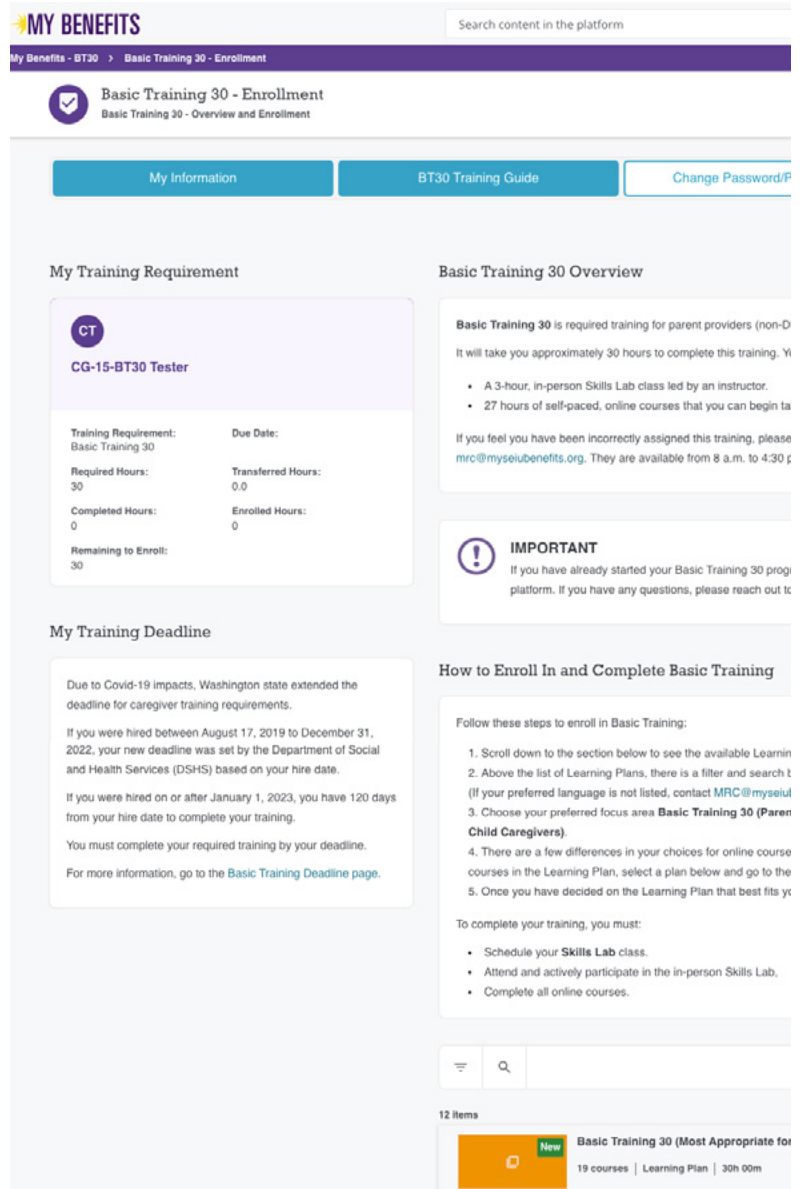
MY BENEFITS

Search content in the platform

My Benefits - BT30 > Basic Training 30 - Enrollment

Basic Training 30 - Enrollment
Basic Training 30 - Overview and Enrollment

My Information

BT30 Training Guide

Change Password/P

My Training Requirement

CT

CG-15-BT30 Tester

Training Requirement:
Basic Training 30

Due Date:

Required Hours:
30

Transferred Hours:
0.0

Completed Hours:
0

Enrolled Hours:
0

Remaining to Enroll:
30

My Training Deadline

Due to Covid-19 impacts, Washington state extended the deadline for caregiver training requirements.

If you were hired between August 17, 2019 to December 31, 2022, your new deadline was set by the Department of Social and Health Services (DSHS) based on your hire date.

If you were hired on or after January 1, 2023, you have 120 days from your hire date to complete your training.

You must complete your required training by your deadline.

For more information, go to the Basic Training Deadline page.

Basic Training 30 Overview

Basic Training 30 is required training for parent providers (non-D

It will take you approximately 30 hours to complete this training. Y

- A 3-hour, in-person Skills Lab class led by an instructor.
- 27 hours of self-paced, online courses that you can begin ta

If you feel you have been incorrectly assigned this training, please mrc@myseiubenefits.org. They are available from 8 a.m. to 4:30 p

IMPORTANT
If you have already started your Basic Training 30 progr platform. If you have any questions, please reach out to

How to Enroll In and Complete Basic Training

Follow these steps to enroll in Basic Training:

1. Scroll down to the section below to see the available Learnin
2. Above the list of Learning Plans, there is a filter and search b (If your preferred language is not listed, contact MRC@myseiub
3. Choose your preferred focus area Basic Training 30 (Paren Child Caregivers).
4. There are a few differences in your choices for online course courses in the Learning Plan, select a plan below and go to the
5. Once you have decided on the Learning Plan that best fits yo

To complete your training, you must:

- Schedule your Skills Lab class.
- Attend and actively participate in the in-person Skills Lab.
- Complete all online courses.

12 items

New

Basic Training 30 (Most Appropriate for

19 courses | Learning Plan | 30h 00m